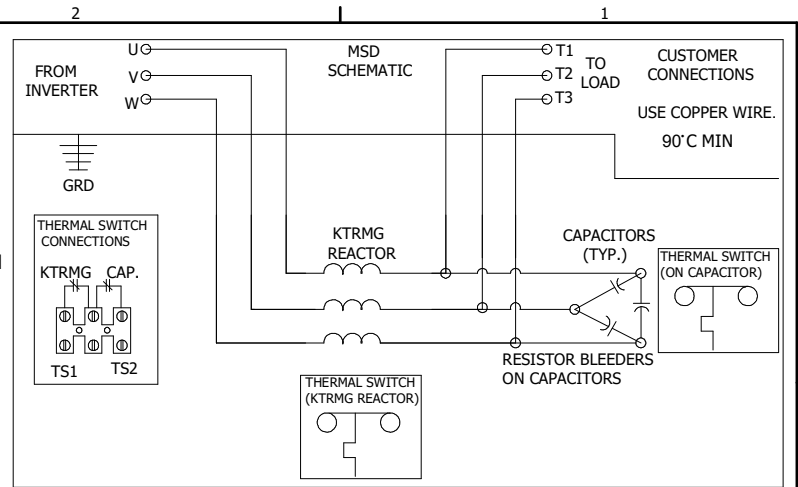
2

1

U

V

W

FROM INVERTER

MSD SCHEMATIC

T1

T2

T3

TO LOAD

CUSTOMER CONNECTIONS

USE COPPER WIRE.

90˚C MIN

GRD

THERMAL SWITCH CONNECTIONS

KTRMG

CAP.

TS1

TS2

KTRMG REACTOR

CAPACITORS (TYP.)

THERMAL SWITCH (ON CAPACITOR)

RESISTOR BLEEDERS ON CAPACITORS

THERMAL SWITCH (KTRMG REACTOR)